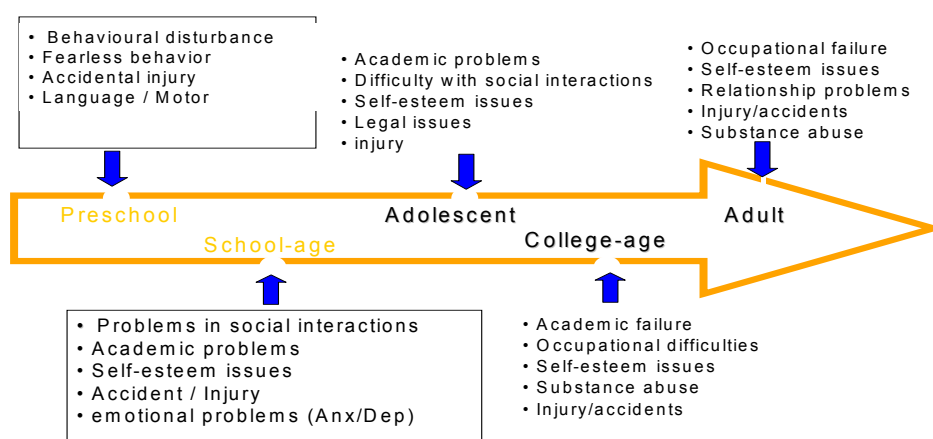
• Behavioural disturbance
• Fearless behavior
• Accidental injury
• Language / Motor

• Academic problems
• Difficulty with social interactions
• Self-esteem issues
• Legal issues
• injury

• Occupational failure
• Self-esteem issues
• Relationship problems
• Injury/accidents
• Substance abuse

Preschool

School-age

Adolescent

College-age

Adult

• Problems in social interactions
• Academic problems
• Self-esteem issues
• Accident / Injury
• emotional problems (Anx/Dep)

• Academic failure
• Occupational difficulties
• Self-esteem issues
• Substance abuse
• Injury/accidents